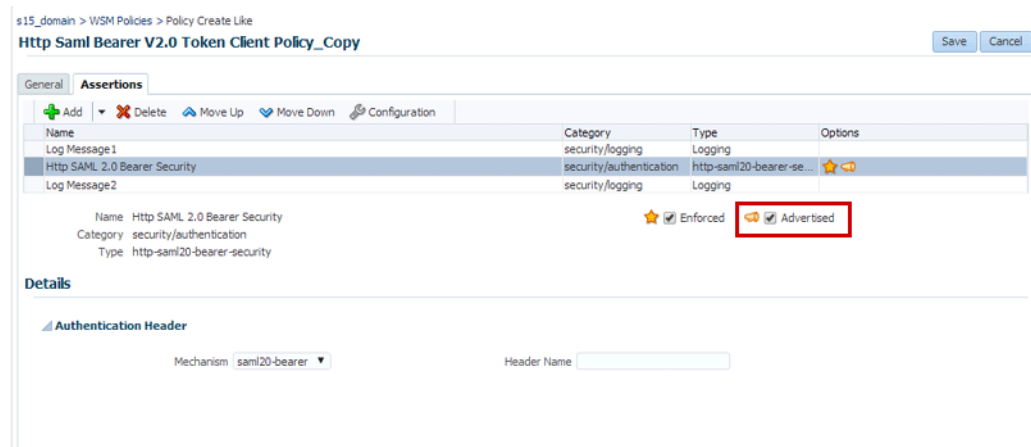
s15_domain > WSM Policies > Policy Create Like

Http Saml Bearer V2.0 Token Client Policy_Copy

Save Cancel

General Assertions

Add Delete Move Up Move Down Configuration

| Name | Category | Type | Options |
|---|---|---|---|
| Log Message1 | security/logging | Logging | |
| Http SAML 2.0 Bearer Security | security/authentication | http-saml20-bearer-se... | |
| Log Message2 | security/logging | Logging | |

Name Http SAML 2.0 Bearer Security
Category security/authentication
Type http-saml20-bearer-security

Enforced Advertised

Details

Authentication Header

Mechanism saml20-bearer

Header Name